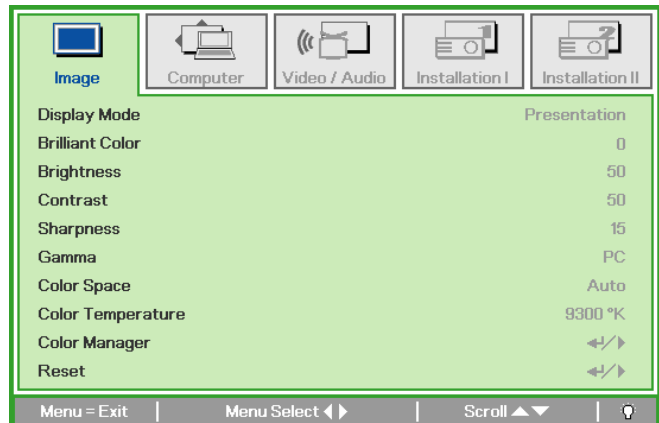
Image | Computer | Video / Audio | Installation I | Installation II

| | |
|---|---|
| Display Mode | Presentation |
| Brilliant Color | 0 |
| Brightness | 50 |
| Contrast | 50 |
| Sharpness | 15 |
| Gamma | PC |
| Color Space | Auto |
| Color Temperature | 9300 °K |
| Color Manager | ↵/▶ |
| Reset | ↵/▶ |

Menu = Exit | Menu Select ◀▶ | Scroll ▲▼